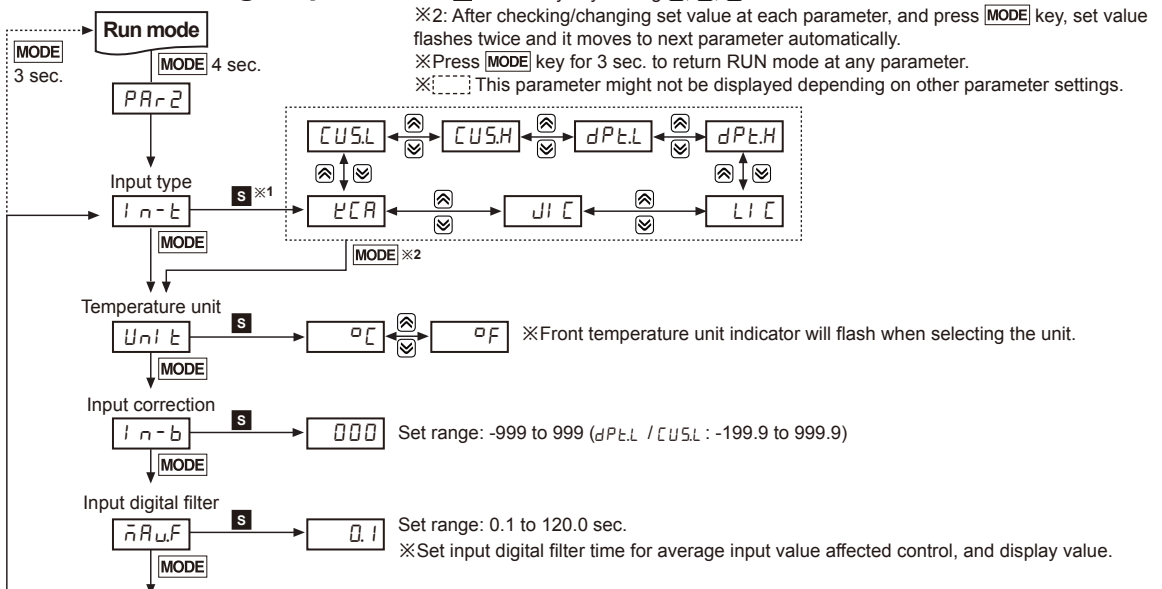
Run mode

MODE 3 sec.

MODE 4 sec.

PAr2

※2: After checking/changing set value at each parameter, and press MODE key, set value flashes twice and it moves to next parameter automatically.
※Press MODE key for 3 sec. to return RUN mode at any parameter.
※ This parameter might not be displayed depending on other parameter settings.

CUS.L CUS.H dPt.L dPt.H

Input type

In-t S ※1 KCA JIC LIC

MODE

MODE ※2

Temperature unit

Unit S °C °F ※Front temperature unit indicator will flash when selecting the unit.

MODE

Input correction

In-b S 000 Set range: -999 to 999 (dPt.L / CUS.L : -199.9 to 999.9)

MODE

Input digital filter

MAu.F S 0.1 Set range: 0.1 to 120.0 sec.
※Set input digital filter time for average input value affected control, and display value.

MODE